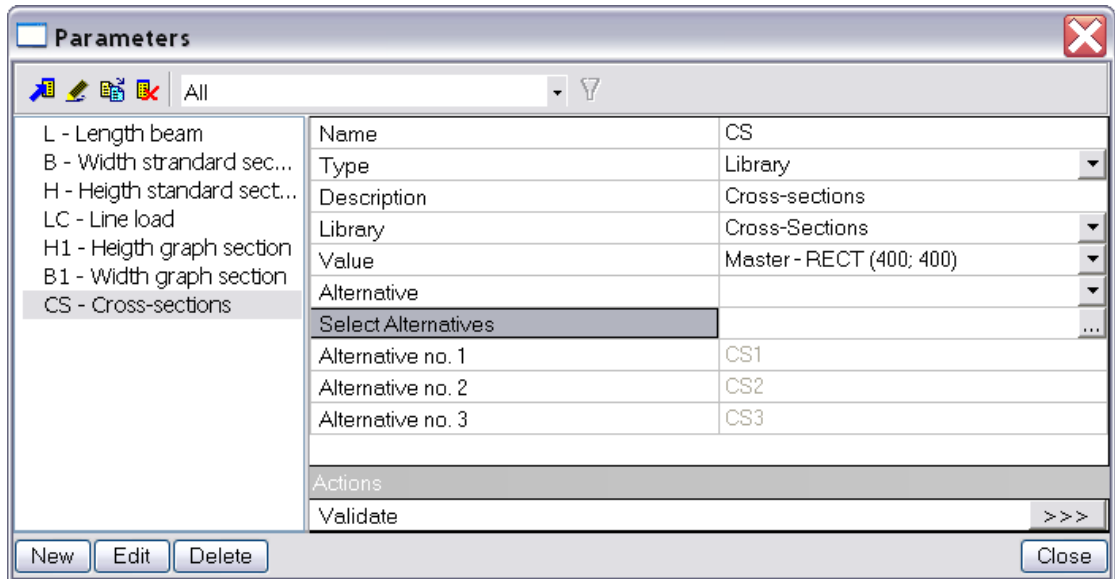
Parameters

All

L - Length beam
B - Width strandard sec...
H - Heigth standard sect...
LC - Line load
H1 - Heigth graph section
B1 - Width graph section
CS - Cross-sections

| | |
|---|---|
| Name | CS |
| Type | Library |
| Description | Cross-sections |
| Library | Cross-Sections |
| Value | Master - RECT (400; 400) |
| Alternative | |
| Select Alternatives | ... |
| Alternative no. 1 | CS1 |
| Alternative no. 2 | CS2 |
| Alternative no. 3 | CS3 |

Actions

Validate >>>

New Edit Delete Close